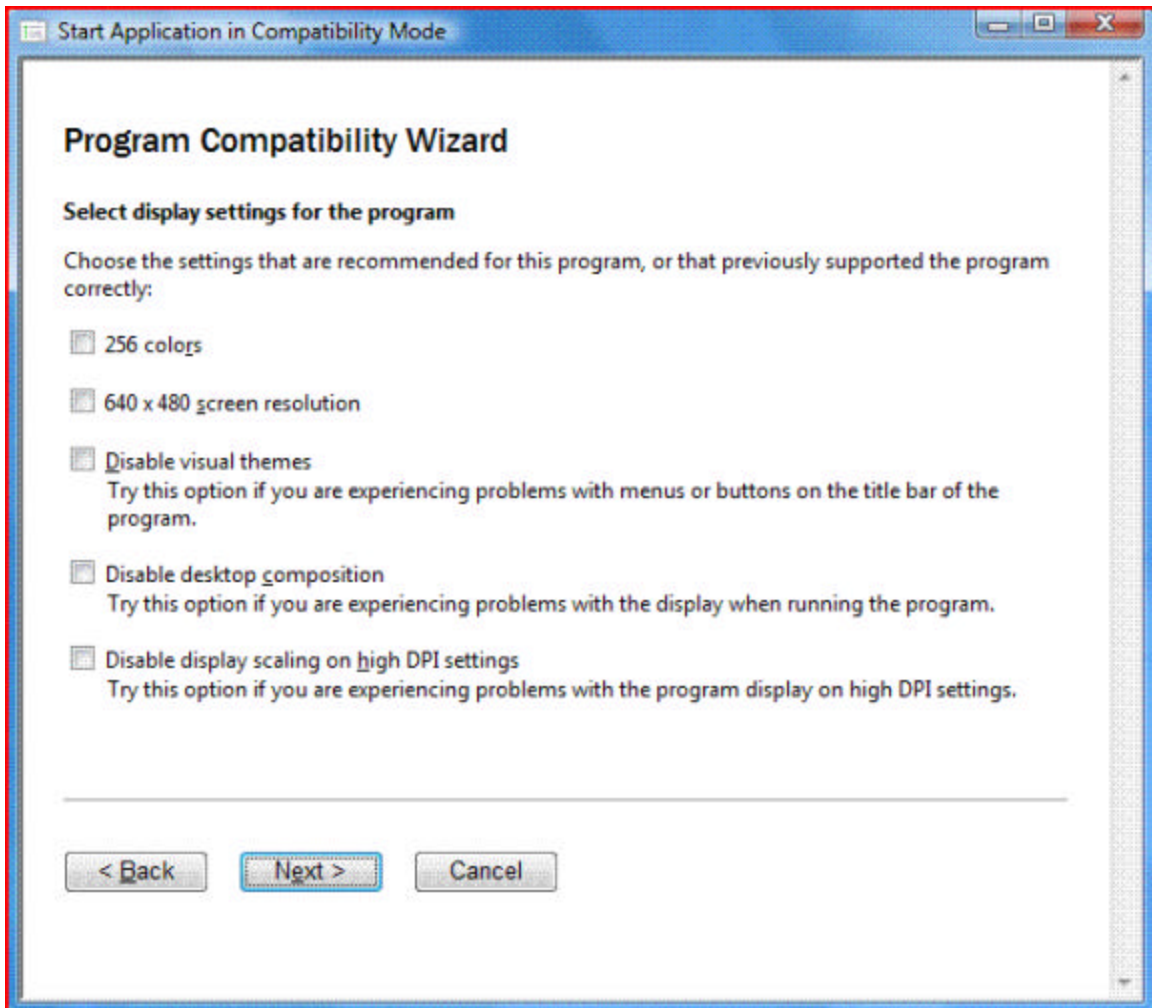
Start Application in Compatibility Mode

Program Compatibility Wizard

Select display settings for the program

Choose the settings that are recommended for this program, or that previously supported the program correctly:

256 colors

640 x 480 screen resolution

Disable visual themes
Try this option if you are experiencing problems with menus or buttons on the title bar of the program.

Disable desktop composition
Try this option if you are experiencing problems with the display when running the program.

Disable display scaling on high DPI settings
Try this option if you are experiencing problems with the program display on high DPI settings.

< Back
Next >
Cancel